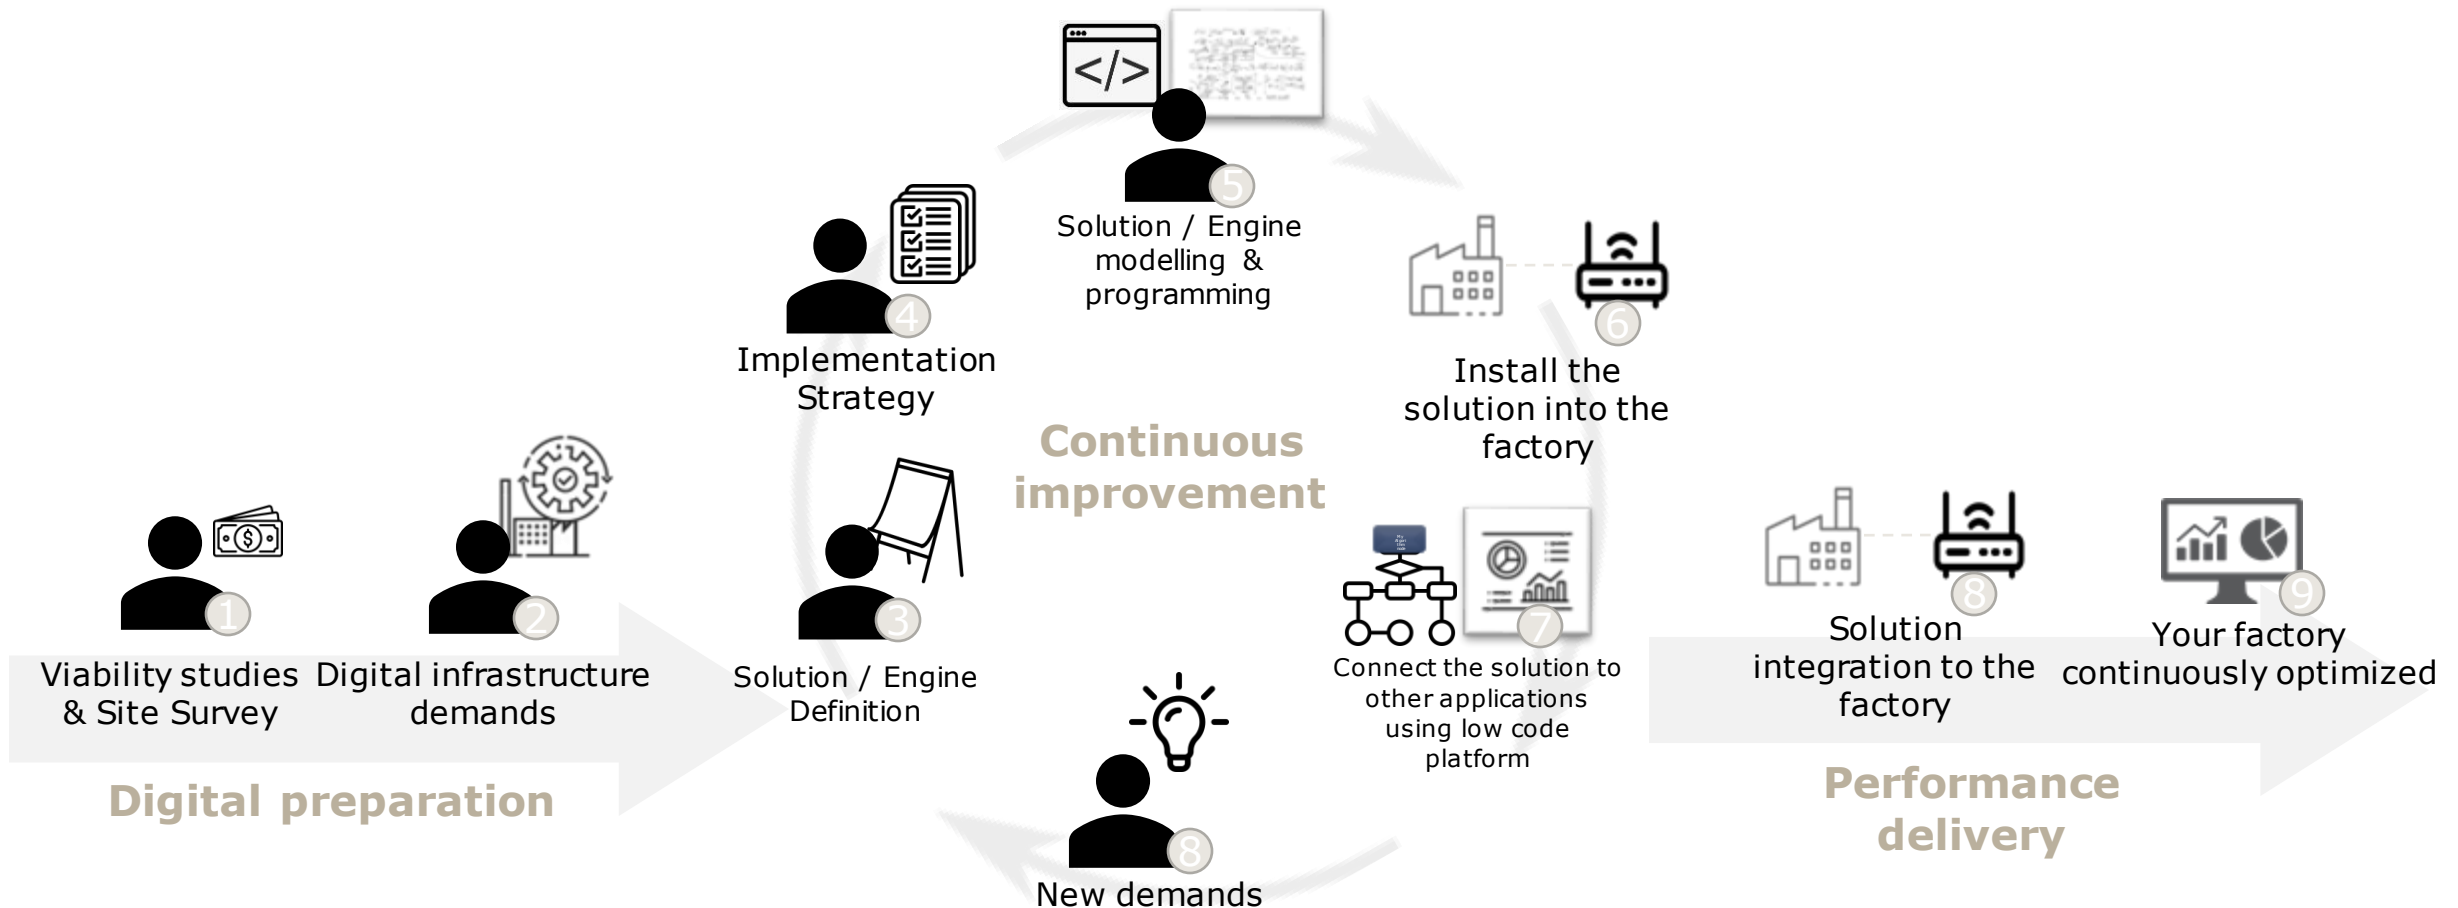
5

Solution / Engine modelling & programming

4

Implementation Strategy

6

Install the solution into the factory

Continuous improvement

1

Viability studies & Site Survey

2

Digital infrastructure demands

3

Solution / Engine Definition

7

Connect the solution to other applications using low code platform

8

Solution integration to the factory

9

Your factory continuously optimized

Digital preparation

8

New demands

Performance delivery